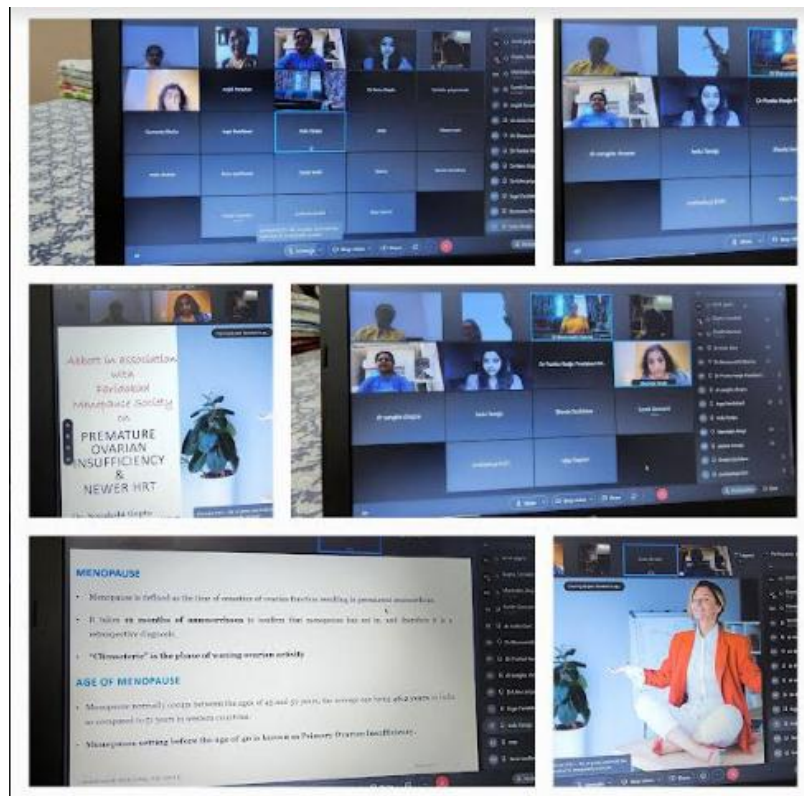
Abbott in association with Faridabad Menopause Society on

PREMATURE OVARIAN INSUFFICIENCY & NEWER HRT

Dr. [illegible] Gupta

MENOPAUSE

- Menopause is defined as the time of cessation of ovarian function resulting in permanent amenorrhea.
- It takes 12 months of amenorrhea to confirm that menopause has set in, and therefore it is a retrospective diagnosis.
- "Climacteric" is the phase of waning ovarian activity

AGE OF MENOPAUSE

- Menopause normally occurs between the age of 45 and 55 years, the average age being 46.2 years in India as compared to 51 years in western countries.
- Menopause setting before the age of 40 is known as Primary Ovarian Insufficiency.